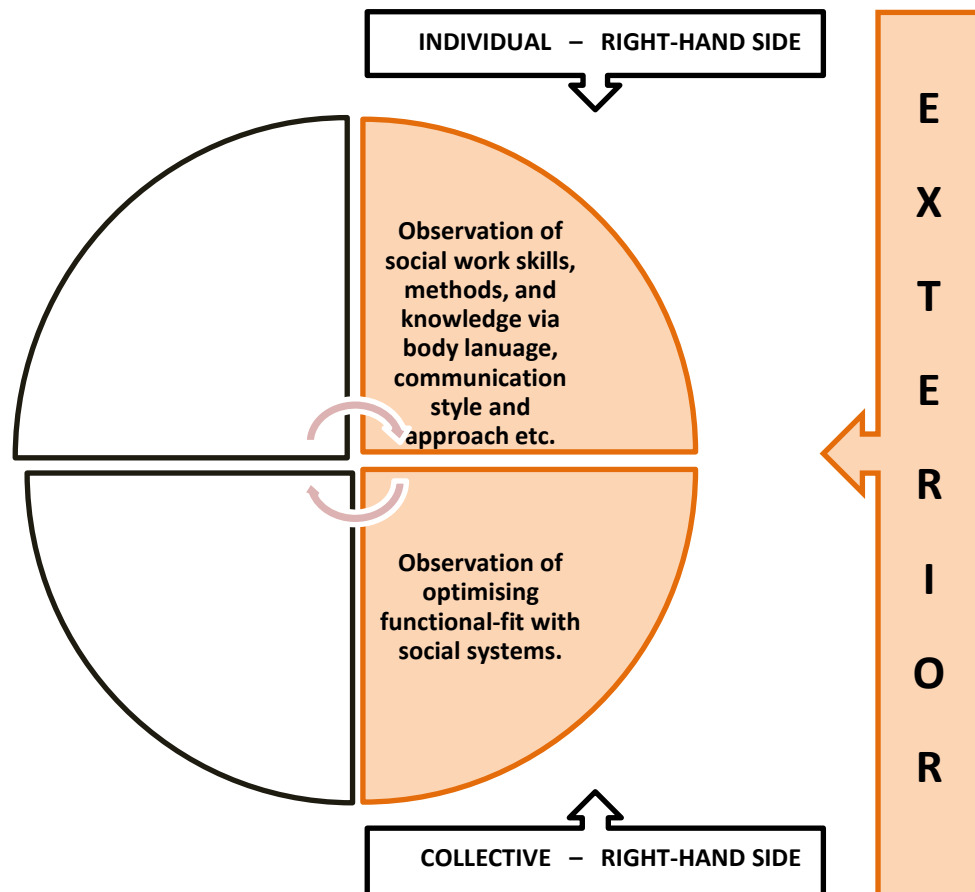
INDIVIDUAL – RIGHT-HAND SIDE

Observation of social work skills, methods, and knowledge via body lanuage, communication style and approach etc.

Observation of optimising functional-fit with social systems.

COLLECTIVE – RIGHT-HAND SIDE

E X T E R I O R